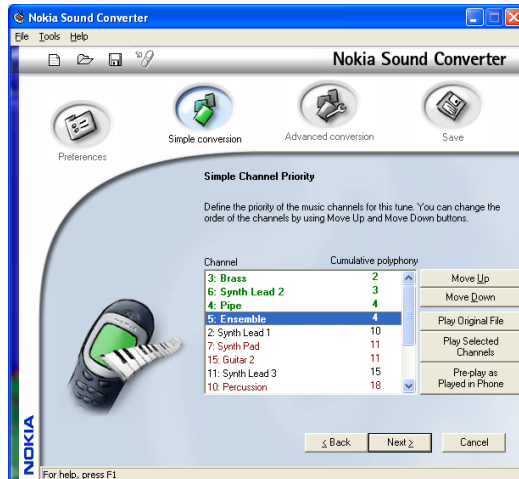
Nokia Sound Converter

File Tools Help

Nokia Sound Converter

Preferences

Simple conversion

Advanced conversion

Save

Simple Channel Priority

Define the priority of the music channels for this tune. You can change the order of the channels by using Move Up and Move Down buttons.

| Channel | Cumulative polyphony |
|---|---|
| 3: Brass | 2 |
| 6: Synth Lead 2 | 3 |
| 4: Pipe | 4 |
| 5: Ensemble | 4 |
| 2: Synth Lead 1 | 10 |
| 7: Synth Pad | 11 |
| 15: Guitar 2 | 11 |
| 11: Synth Lead 3 | 15 |
| 10: Percussion | 18 |

Move Up

Move Down

Play Original File

Play Selected Channels

Pre-play as Played in Phone

< Back

Next >

Cancel

NOKIA

For help, press F1